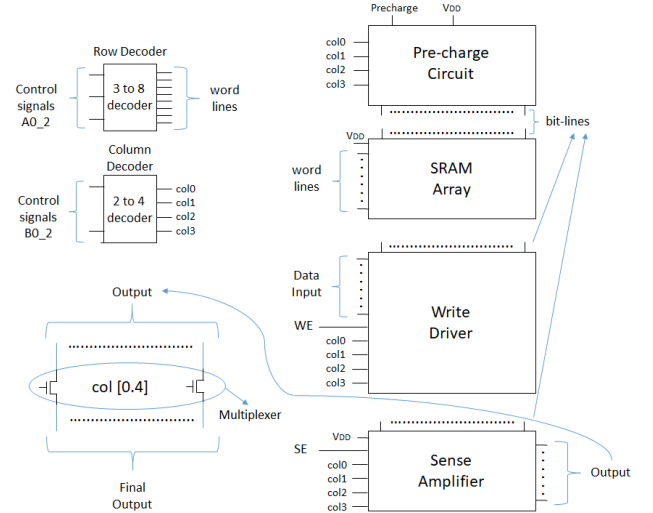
Row Decoder

Control signals A0_2

3 to 8 decoder

word lines

Column Decoder

Control signals B0_2

2 to 4 decoder

col0
col1
col2
col3

Output

col [0.4]

Multiplexer

Final Output

Precharge
$V_{DD}$

col0
col1
col2
col3

Pre-charge Circuit

bit-lines

$V_{DD}$

word lines

SRAM Array

Data Input

WE

col0
col1
col2
col3

Write Driver

$V_{DD}$

SE

col0
col1
col2
col3

Sense Amplifier

Output